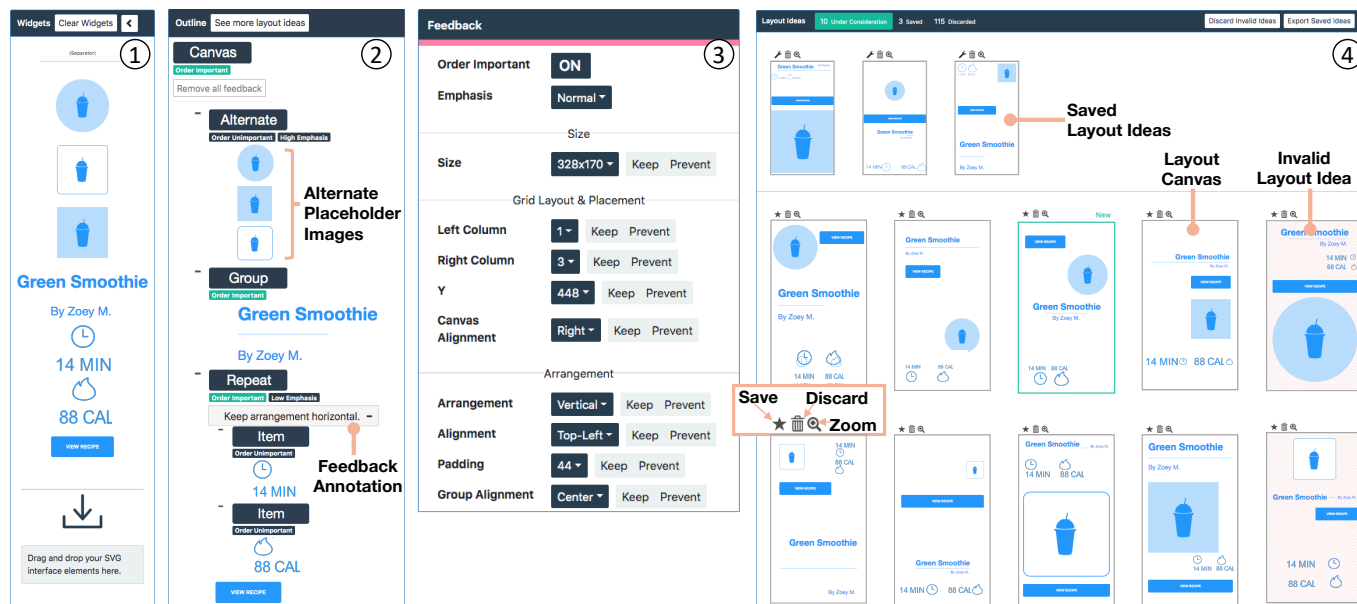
Widgets Clear Widgets <

1

(Separator)

Green Smoothie

By Zoey M.

14 MIN

88 CAL

VIEW RECIPE

Drag and drop your SVG interface elements here.

Outline See more layout ideas

2

Canvas
Order Important
Remove all feedback

Alternate
Order Unimportant High Emphasis

Alternate Placeholder Images

Group
Order Important
Green Smoothie
By Zoey M.

Repeat
Order Important Low Emphasis
Keep arrangement horizontal.

Item
Order Unimportant
14 MIN

Item
Order Unimportant
88 CAL

VIEW RECIPE

Feedback Annotation

Feedback

3

Order Important ON
Emphasis Normal

Size
Size 328x170 Keep Prevent

Grid Layout & Placement
Left Column 1 Keep Prevent
Right Column 3 Keep Prevent
Y 448 Keep Prevent
Canvas Alignment Right Keep Prevent

Arrangement
Arrangement Vertical Keep Prevent
Alignment Top-Left Keep Prevent
Padding 44 Keep Prevent
Group Alignment Center Keep Prevent

Layout Ideas 10 Under Consideration 3 Saved 115 Discarded Discard Invalid Ideas Export Saved Ideas

4

Green Smoothie
VIEW RECIPE
Green Smoothie
14 MIN 88 CAL
Green Smoothie
By Zoey M.

Saved Layout Ideas

Layout Canvas

Invalid Layout Idea

New

VIEW RECIPE
Green Smoothie
By Zoey M.
14 MIN 88 CAL

Green Smoothie
VIEW RECIPE
14 MIN 88 CAL

VIEW RECIPE
Green Smoothie
By Zoey M.
14 MIN 88 CAL

Green Smoothie
By Zoey M.
VIEW RECIPE
14 MIN 88 CAL

Green Smoothie
By Zoey M.
14 MIN
88 CAL
VIEW RECIPE

Save Discard Zoom

14 MIN
88 CAL
VIEW RECIPE
Green Smoothie

VIEW RECIPE
Green Smoothie
14 MIN 88 CAL

Green Smoothie
14 MIN 88 CAL

Green Smoothie
By Zoey M.
VIEW RECIPE

Green Smoothie
VIEW RECIPE
14 MIN
88 CAL